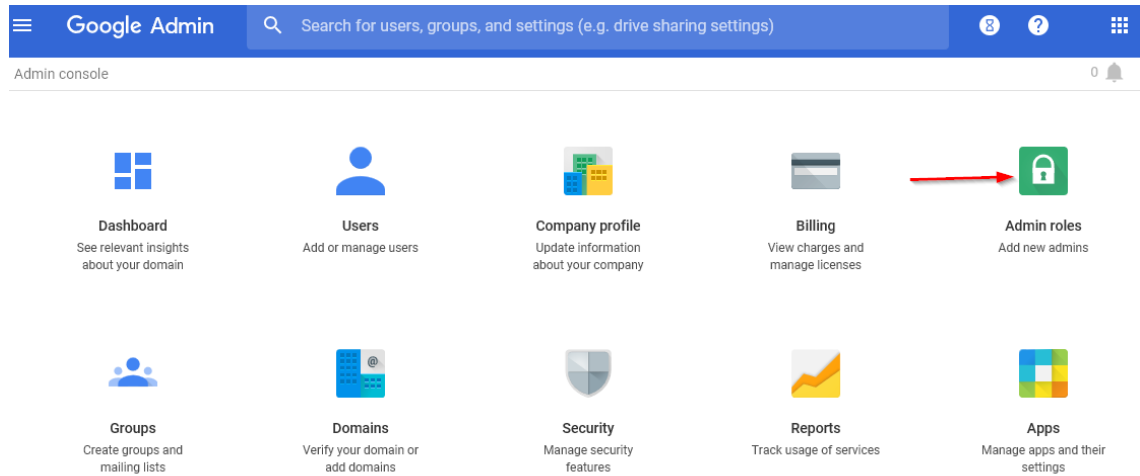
Google Admin

Search for users, groups, and settings (e.g. drive sharing settings)

8

Admin console

0

Dashboard
See relevant insights about your domain

Users
Add or manage users

Company profile
Update information about your company

Billing
View charges and manage licenses

Admin roles
Add new admins

Groups
Create groups and mailing lists

Domains
Verify your domain or add domains

Security
Manage security features

Reports
Track usage of services

Apps
Manage apps and their settings